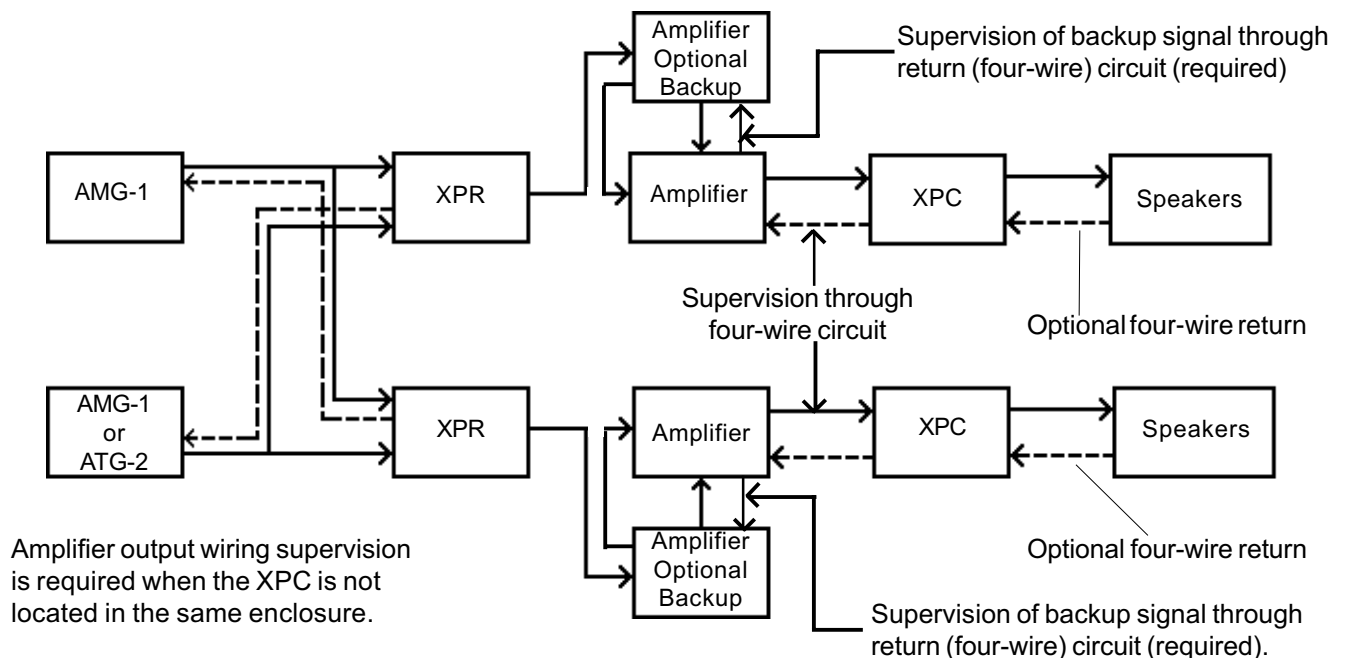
Amplifier Optional Backup

Supervision of backup signal through return (four-wire) circuit (required)

AMG-1

XPR

Amplifier

XPC

Speakers

Supervision through four-wire circuit

Optional four-wire return

AMG-1 or ATG-2

XPR

Amplifier

XPC

Speakers

Amplifier Optional Backup

Optional four-wire return

Amplifier output wiring supervision is required when the XPC is not located in the same enclosure.

Supervision of backup signal through return (four-wire) circuit (required).